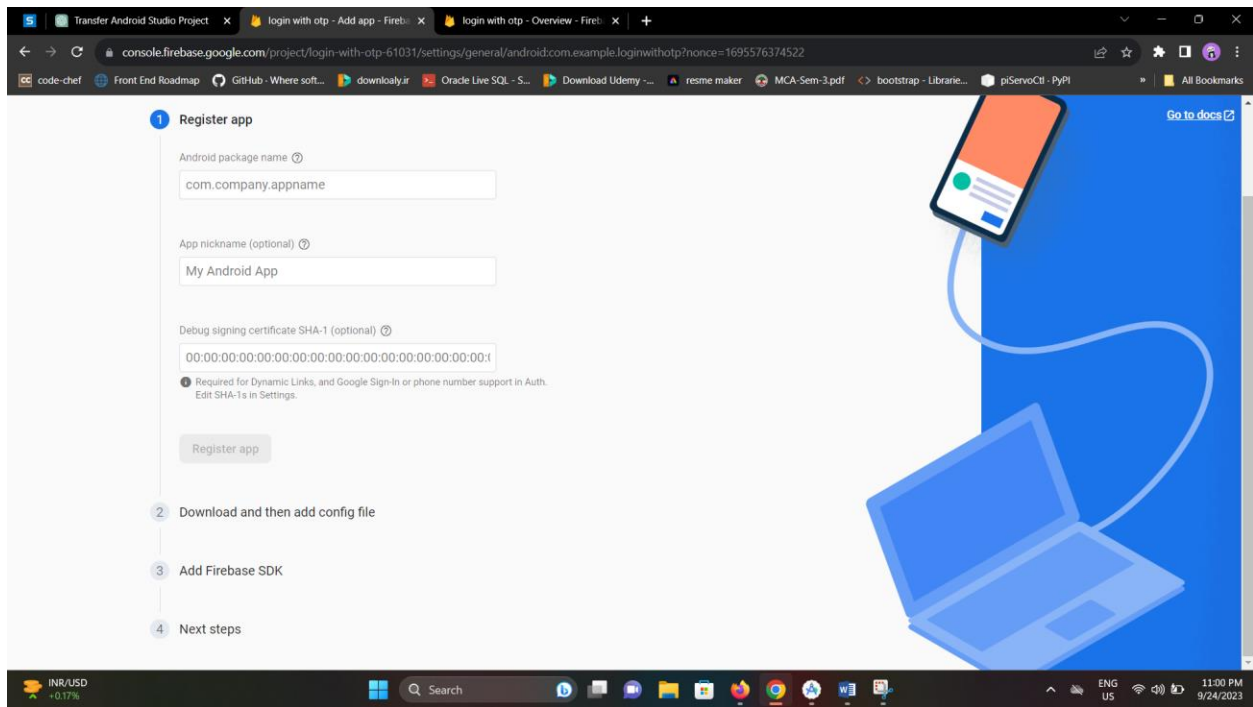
Transfer Android Studio Project
login with otp - Add app - Fireb
login with otp - Overview - Fireb

console.firebase.google.com/project/login-with-otp-61031/settings/general/android:com.example.loginwithotp?nonce=1695576374522

code-chef
Front End Roadmap
GitHub - Where soft...
downloaly.ir
Oracle Live SQL - S...
Download Udemy -...
resme maker
MCA-Sem-3.pdf
bootstrap - Librarie...
piServoCtl - PyPI
All Bookmarks

1 Register app

Go to docs

Android package name

com.company.appname

App nickname (optional)

My Android App

Debug signing certificate SHA-1 (optional)

00:00:00:00:00:00:00:00:00:00:00:00:00:00:00:00:00:00:0

Required for Dynamic Links, and Google Sign-In or phone number support in Auth. Edit SHA-1s in Settings.

Register app

2 Download and then add config file

3 Add Firebase SDK

4 Next steps

INR/USD
+0.17%
Search
ENG
US
11:00 PM
9/24/2023